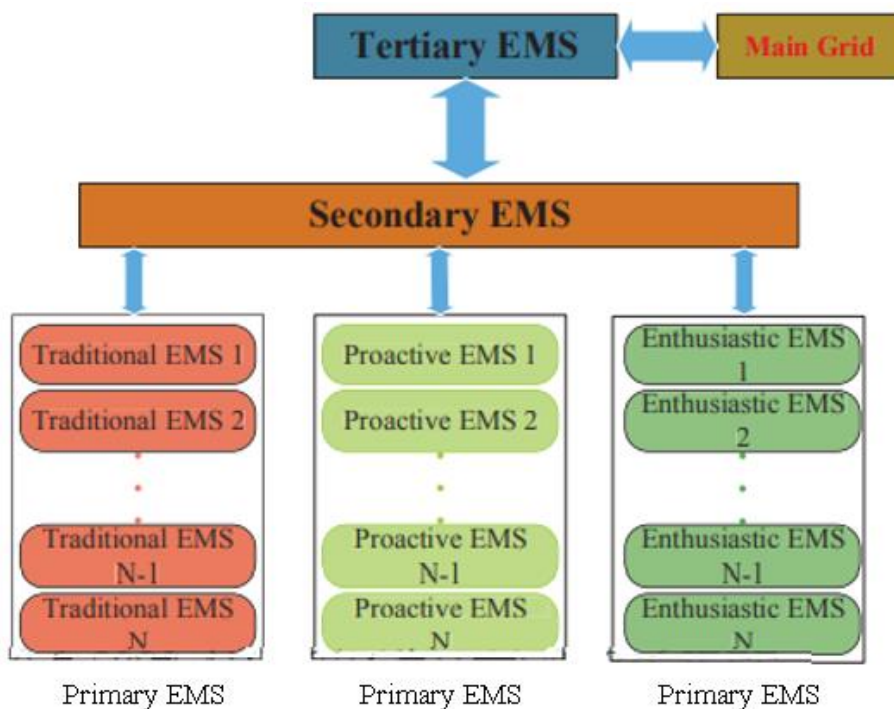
Tertiary EMS

Main Grid

Secondary EMS

Traditional EMS 1

Traditional EMS 2

Traditional EMS N-1

Traditional EMS N

Primary EMS

Proactive EMS 1

Proactive EMS 2

Proactive EMS N-1

Proactive EMS N

Primary EMS

Enthusiastic EMS 1

Enthusiastic EMS 2

Enthusiastic EMS N-1

Enthusiastic EMS N

Primary EMS